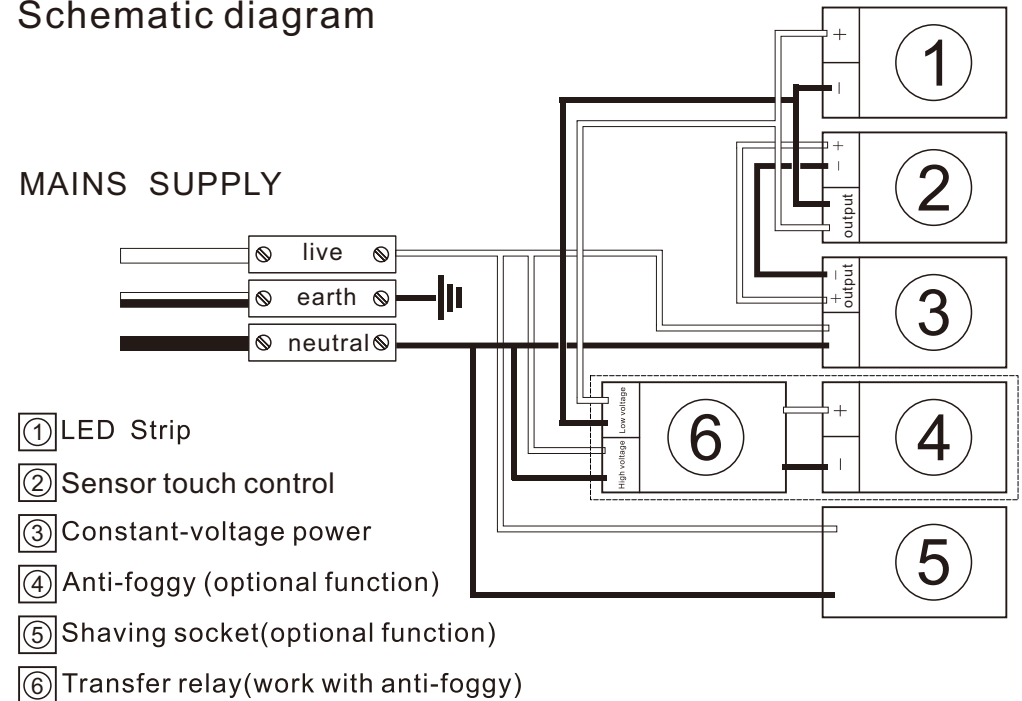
Schematic diagram

MAINS SUPPLY

live

earth

neutral

+

-

1

+

-

output

2

-

+

output

3

Low voltage

High voltage

6

+

-

4

5

① LED Strip

② Sensor touch control

③ Constant-voltage power

④ Anti-foggy (optional function)

⑤ Shaving socket(optional function)

⑥ Transfer relay(work with anti-foggy)